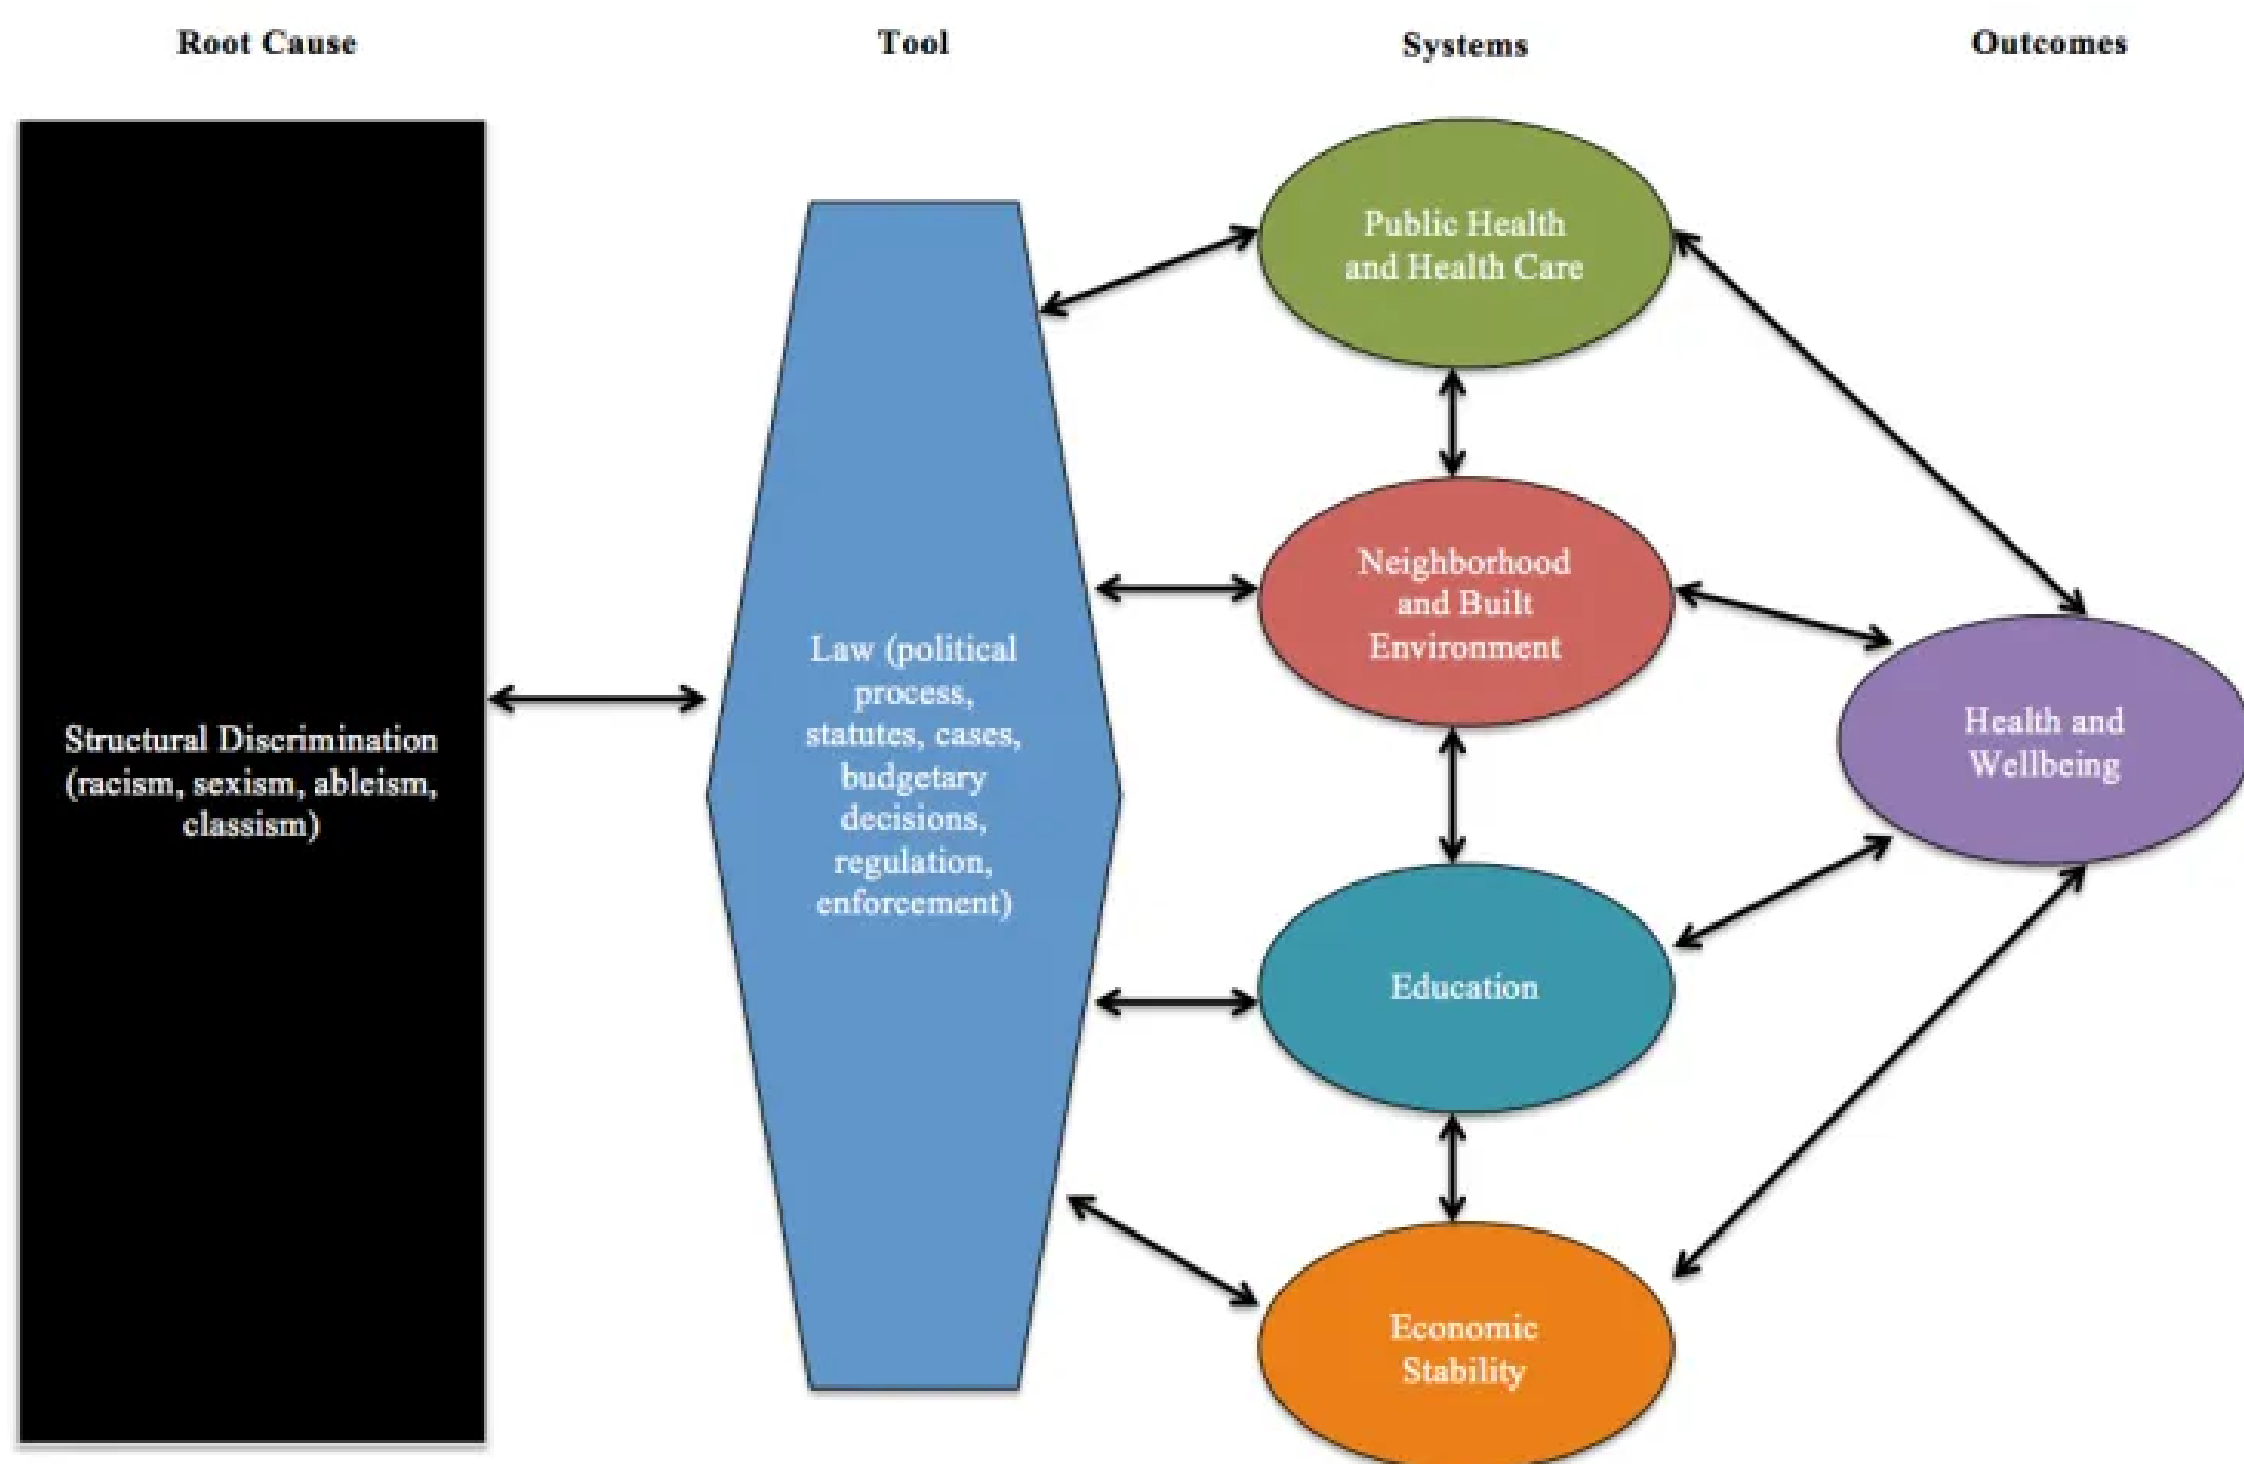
Root Cause

Tool

Systems

Outcomes

Structural Discrimination (racism, sexism, ableism, classism)

Law (political process, statutes, cases, budgetary decisions, regulation, enforcement)

Public Health and Health Care

Neighborhood and Built Environment

Education

Economic Stability

Health and Wellbeing